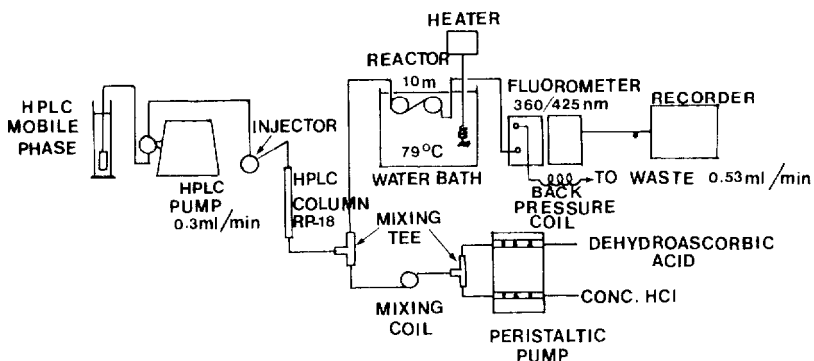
HEATER

REACTOR

10m

79°C

WATER BATH

FLUOROMETER 360/425 nm

RECORDER

HPLC MOBILE PHASE

INJECTOR

HPLC PUMP 0.3ml/min

HPLC COLUMN RP-18

BACK PRESSURE COIL

TO WASTE 0.53ml/min

MIXING TEE

DEHYDROASCORBIC ACID

CONC. HCl

MIXING COIL

PERISTALTIC PUMP